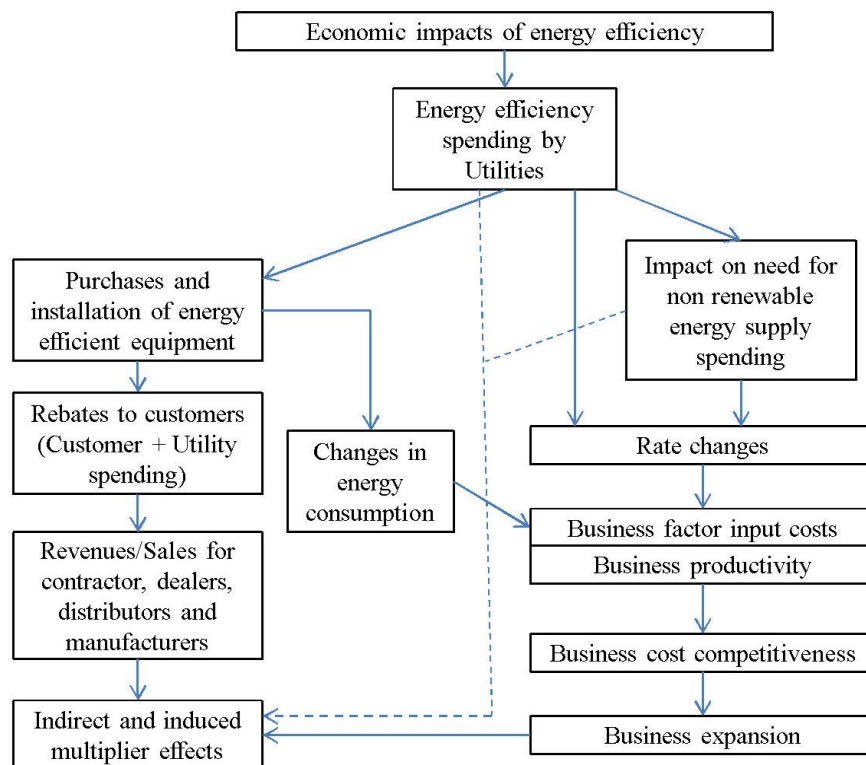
Economic impacts of energy efficiency

Energy efficiency spending by Utilities

Purchases and installation of energy efficient equipment

Impact on need for non renewable energy supply spending

Rebates to customers (Customer + Utility spending)

Changes in energy consumption

Rate changes

Business factor input costs

Business productivity

Revenues/Sales for contractor, dealers, distributors and manufacturers

Business cost competitiveness

Indirect and induced multiplier effects

Business expansion